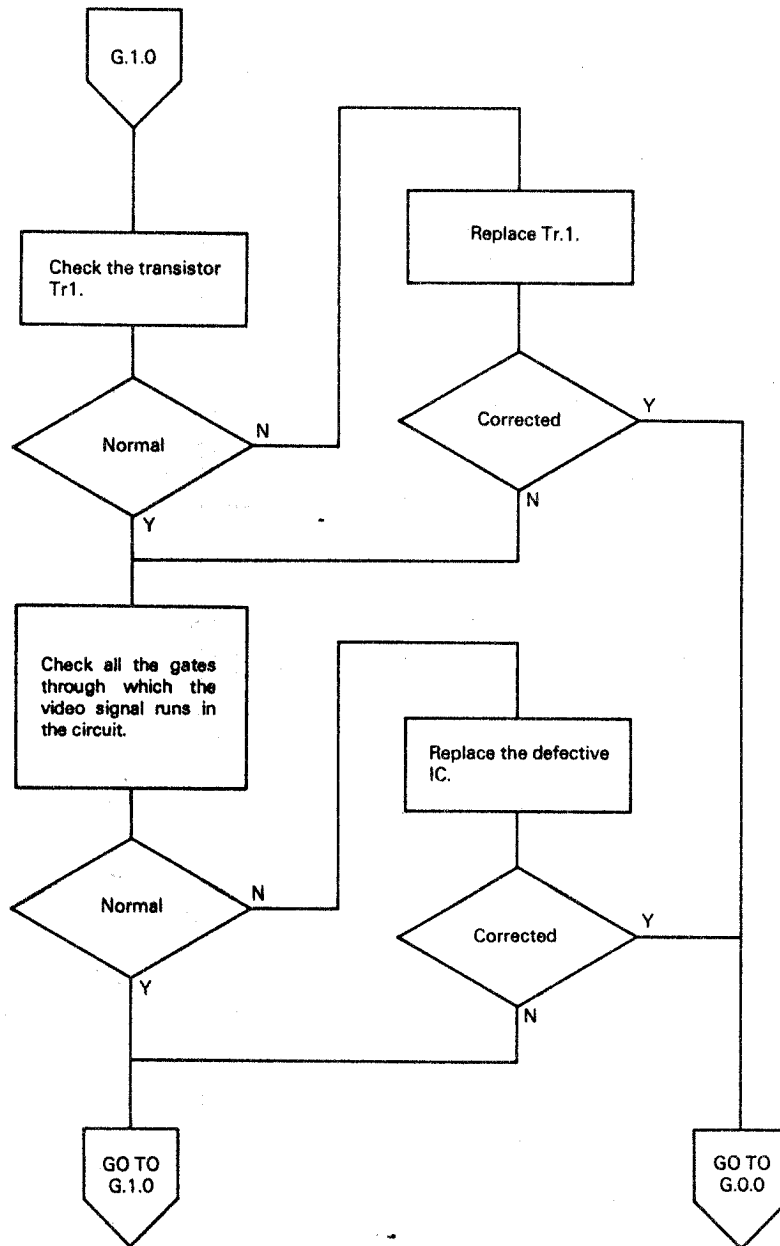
G.1.0

Check the transistor Tr1.

Normal

N

Y

Replace Tr.1.

Corrected

Y

N

Check all the gates through which the video signal runs in the circuit.

Normal

N

Y

Replace the defective IC.

Corrected

Y

N

GO TO G.1.0

GO TO G.0.0